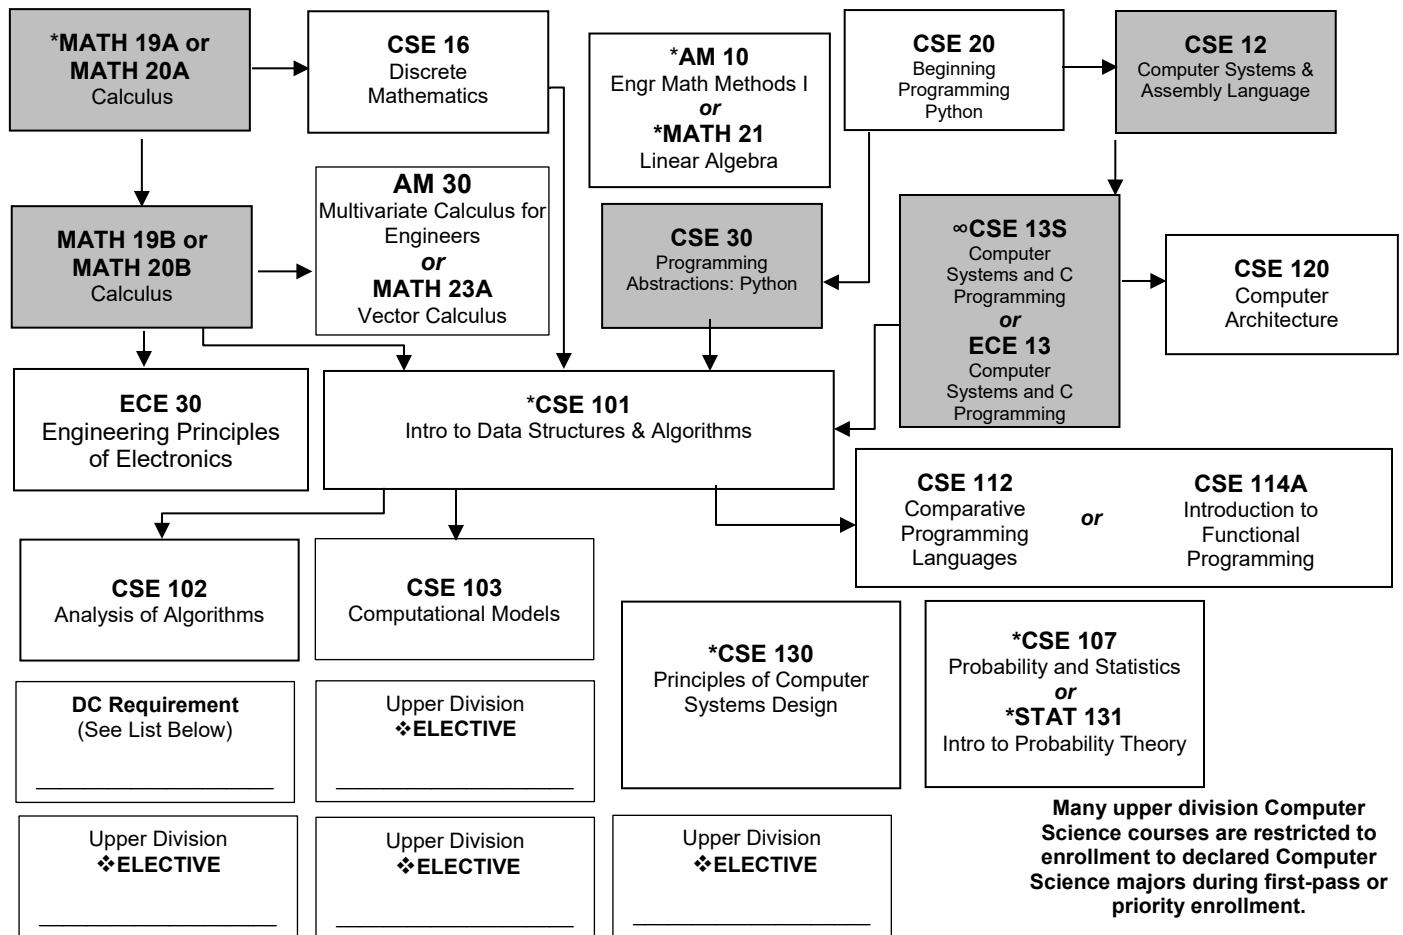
*MATH 19A or MATH 20A
Calculus

CSE 16
Discrete Mathematics

*AM 10
Engr Math Methods I
or
*MATH 21
Linear Algebra

CSE 20
Beginning Programming Python

CSE 12
Computer Systems & Assembly Language

MATH 19B or MATH 20B
Calculus

AM 30
Multivariate Calculus for Engineers
or
MATH 23A
Vector Calculus

CSE 30
Programming Abstractions: Python

∞CSE 13S
Computer Systems and C Programming
or
ECE 13
Computer Systems and C Programming

CSE 120
Computer Architecture

ECE 30
Engineering Principles of Electronics

*CSE 101
Intro to Data Structures & Algorithms

CSE 112
Comparative Programming Languages
or
CSE 114A
Introduction to Functional Programming

CSE 102
Analysis of Algorithms

CSE 103
Computational Models

*CSE 130
Principles of Computer Systems Design

*CSE 107
Probability and Statistics
or
*STAT 131
Intro to Probability Theory

DC Requirement
(See List Below)
______________

Upper Division
❖ELECTIVE
______________

Many upper division Computer Science courses are restricted to enrollment to declared Computer Science majors during first-pass or priority enrollment.

Upper Division
❖ELECTIVE
______________

Upper Division
❖ELECTIVE
______________

Upper Division
❖ELECTIVE
______________